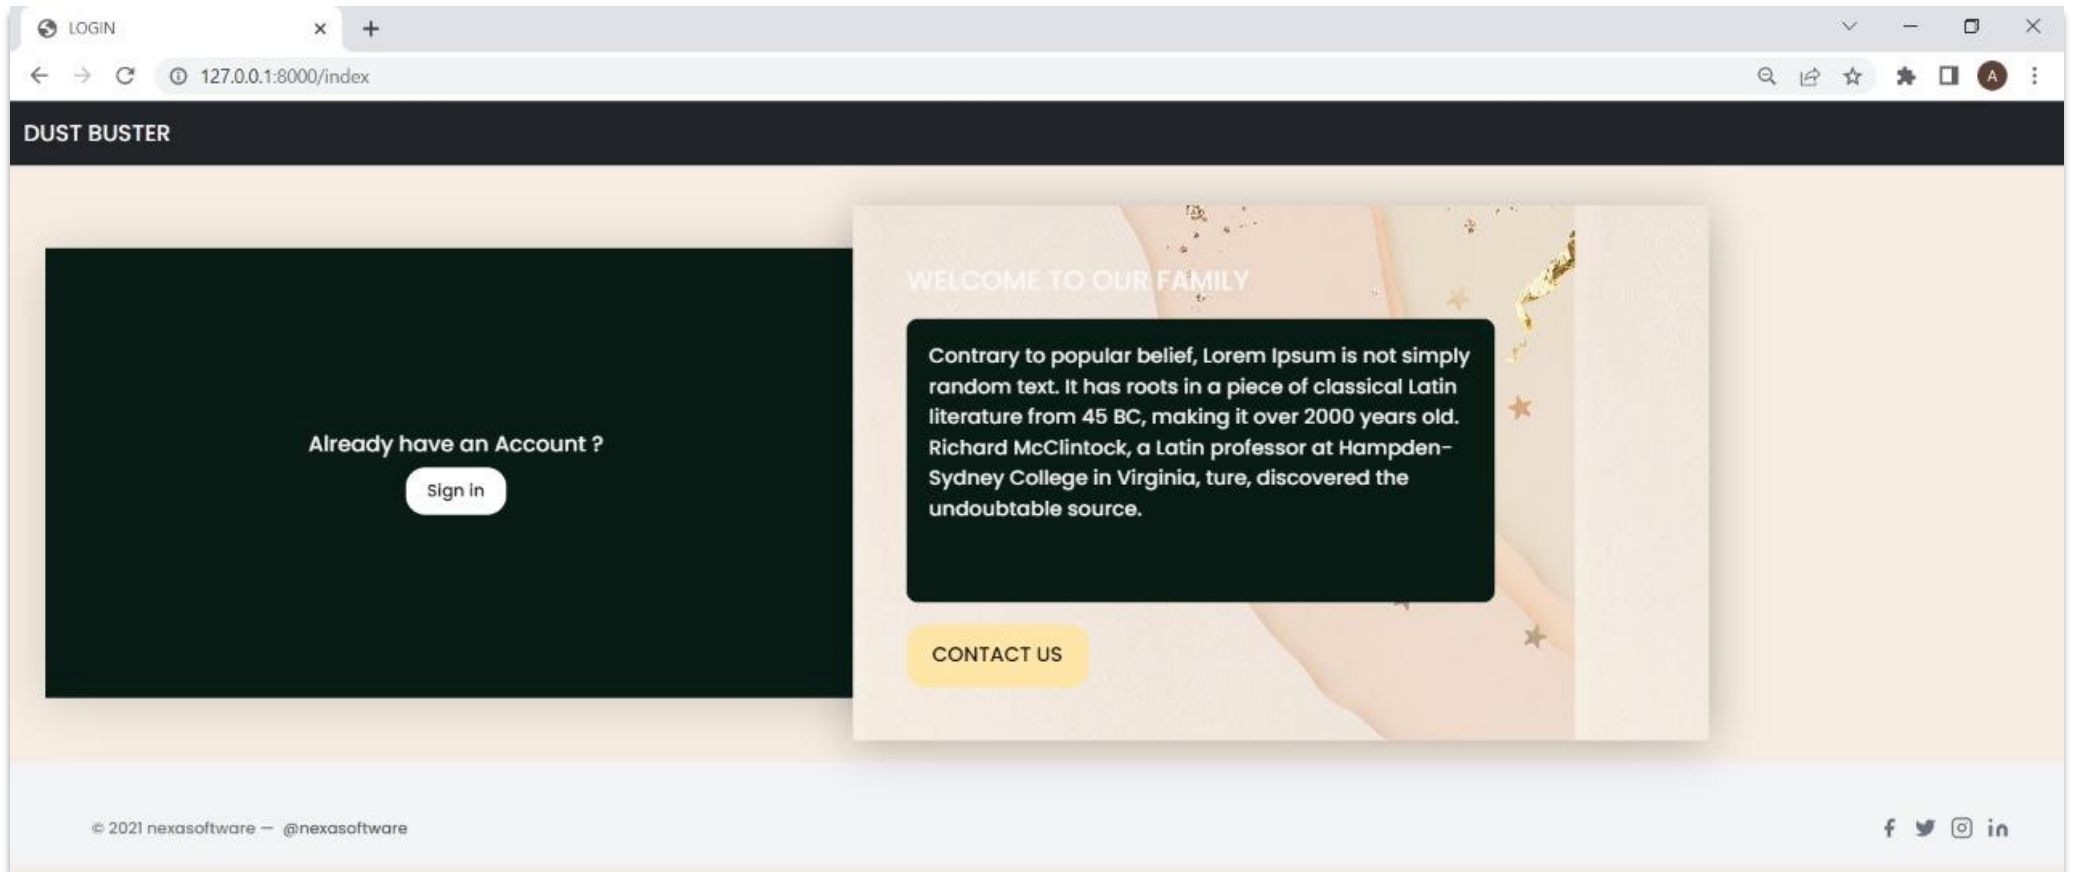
LOGIN
127.0.0.1:8000/index
A

DUST BUSTER

Already have an Account ?
Sign in

WELCOME TO OUR FAMILY

Contrary to popular belief, Lorem Ipsum is not simply random text. It has roots in a piece of classical Latin literature from 45 BC, making it over 2000 years old. Richard McClintock, a Latin professor at Hampden-Sydney College in Virginia, ture, discovered the undoubtable source.

CONTACT US

© 2021 nexasoftware — @nexasoftware